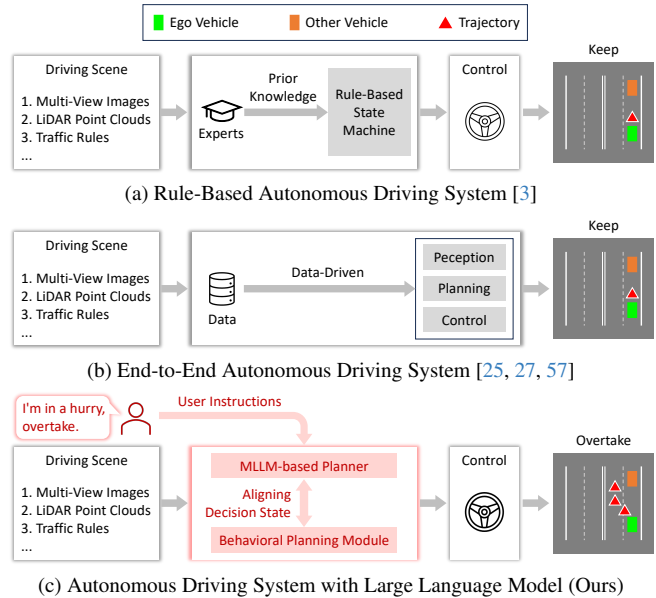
Ego Vehicle Other Vehicle Trajectory

Driving Scene
1. Multi-View Images
2. LiDAR Point Clouds
3. Traffic Rules
...

Experts
Prior Knowledge
Rule-Based State Machine
Control
Keep

(a) Rule-Based Autonomous Driving System [3]

Driving Scene
1. Multi-View Images
2. LiDAR Point Clouds
3. Traffic Rules
...

Data
Data-Driven
Peception
Planning
Control
Keep

(b) End-to-End Autonomous Driving System [25, 27, 57]

I'm in a hurry, overtake.
User Instructions

Driving Scene
1. Multi-View Images
2. LiDAR Point Clouds
3. Traffic Rules
...

MLLM-based Planner
Aligning Decision State
Behavioral Planning Module
Control
Overtake

(c) Autonomous Driving System with Large Language Model (Ours)